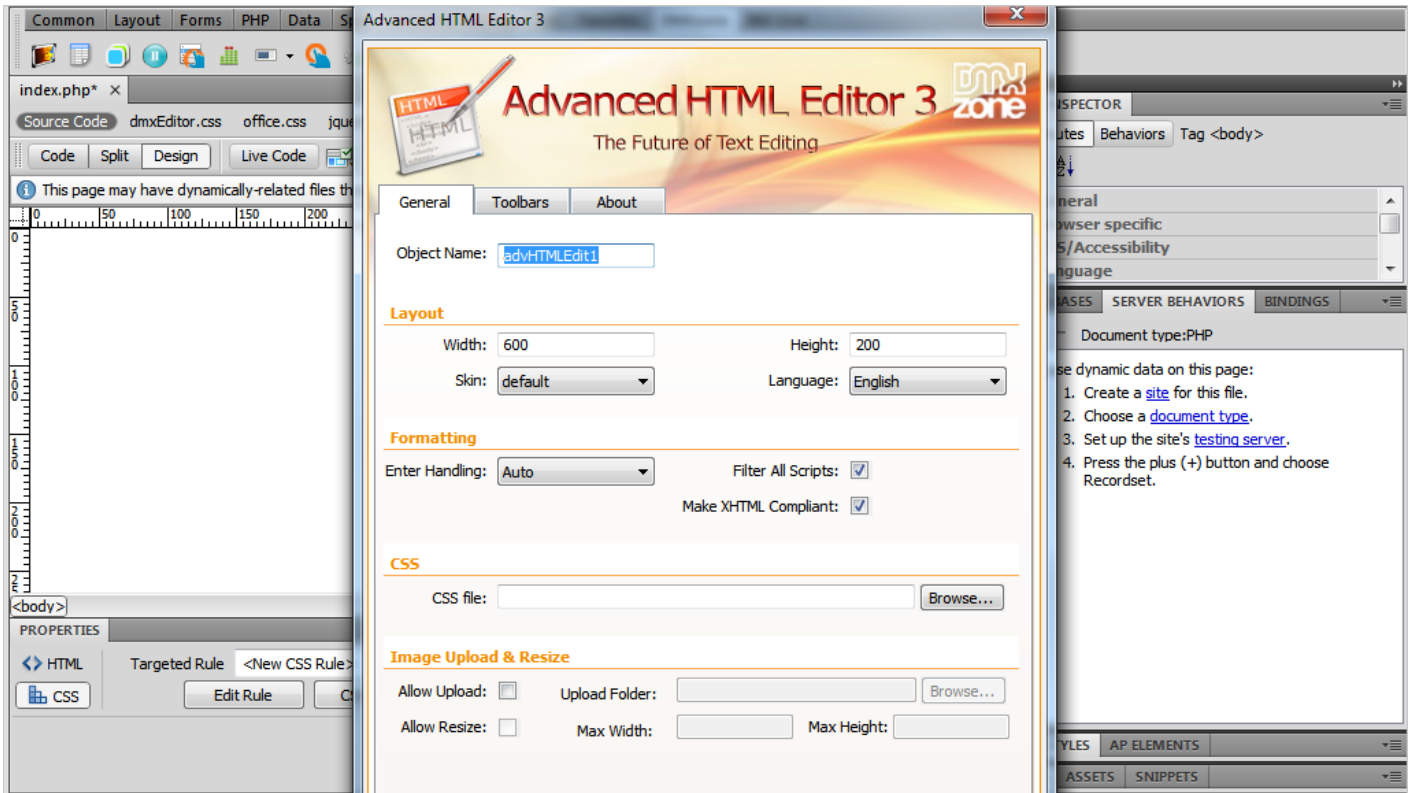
Common | Layout | Forms | PHP | Data | Sp

index.php* ×

Source Code | dmxEditor.css | office.css | jque

Code | Split | Design | Live Code

This page may have dynamically-related files th

0 50 100 150 200

<body>

PROPERTIES

HTML | Targeted Rule <New CSS Rule>

CSS | Edit Rule

Advanced HTML Editor 3

HTML

Advanced HTML Editor 3

DMX zone

The Future of Text Editing

General | Toolbars | About

Object Name: advHTMLEdit1

Layout

Width: 600 | Height: 200

Skin: default | Language: English

Formatting

Enter Handling: Auto | Filter All Scripts: ☑

Make XHTML Compliant: ☑

CSS

CSS file: Browse...

Image Upload & Resize

Allow Upload: ☐ | Upload Folder: Browse...

Allow Resize: ☐ | Max Width: | Max Height:

SPECTOR

utes | Behaviors | Tag <body>

neral
owser specific
S/Accessibility
nguage

BASES | SERVER BEHAVIORS | BINDINGS

Document type:PHP

se dynamic data on this page:
1. Create a site for this file.
2. Choose a document type.
3. Set up the site's testing server.
4. Press the plus (+) button and choose Recordset.

YLES | AP ELEMENTS

ASSETS | SNIPPETS